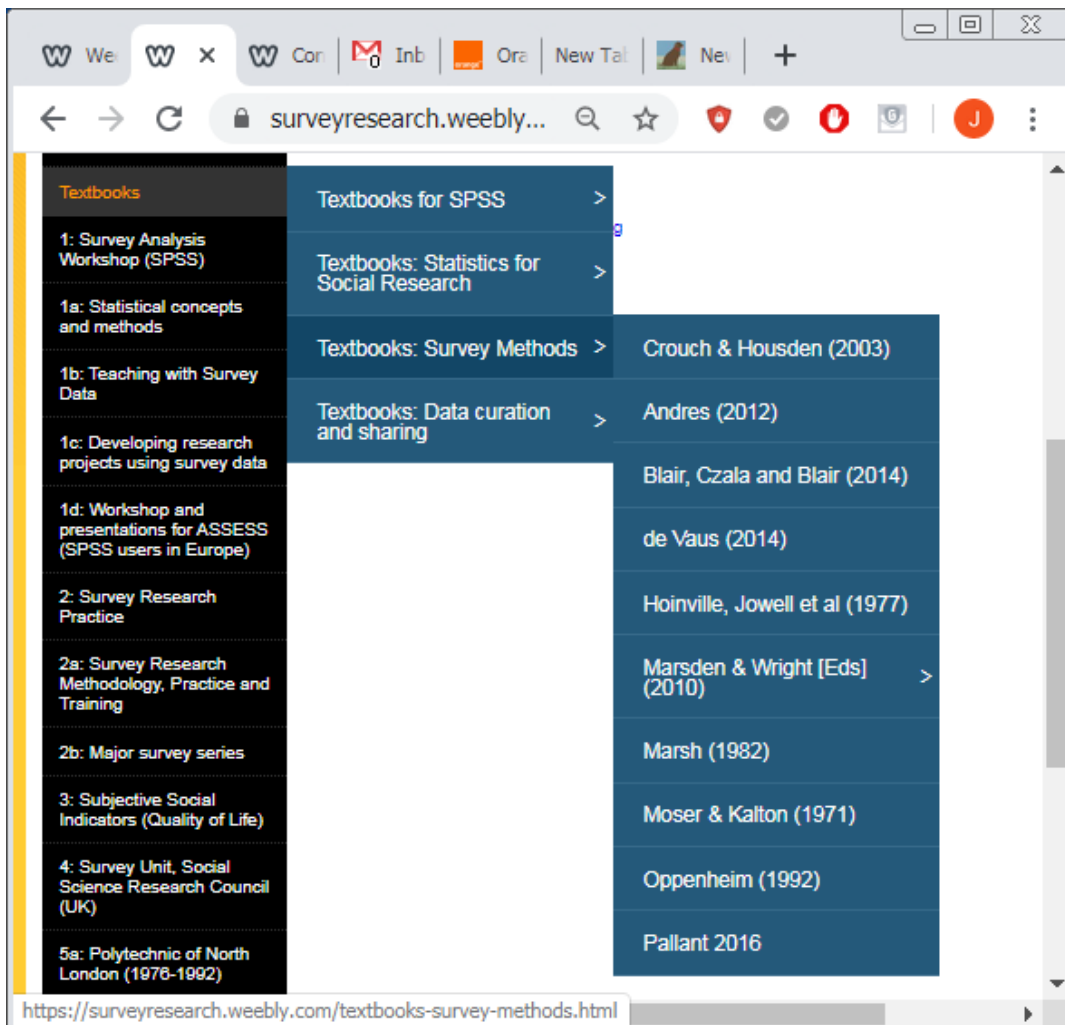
We × Con Inb 0 Ora New Tal New +

surveyresearch.weebly...

J

Textbooks

1: Survey Analysis Workshop (SPSS)

1a: Statistical concepts and methods

1b: Teaching with Survey Data

1c: Developing research projects using survey data

1d: Workshop and presentations for ASSESS (SPSS users in Europe)

2: Survey Research Practice

2a: Survey Research Methodology, Practice and Training

2b: Major survey series

3: Subjective Social Indicators (Quality of Life)

4: Survey Unit, Social Science Research Council (UK)

5a: Polytechnic of North London (1976-1992)

Textbooks for SPSS >

Textbooks: Statistics for Social Research >

Textbooks: Survey Methods >

Textbooks: Data curation and sharing >

Crouch & Housden (2003)

Andres (2012)

Blair, Czala and Blair (2014)

de Vaus (2014)

Hoinville, Jowell et al (1977)

Marsden & Wright [Eds] (2010) >

Marsh (1982)

Moser & Kalton (1971)

Oppenheim (1992)

Pallant 2016

https://surveyresearch.weebly.com/textbooks-survey-methods.html